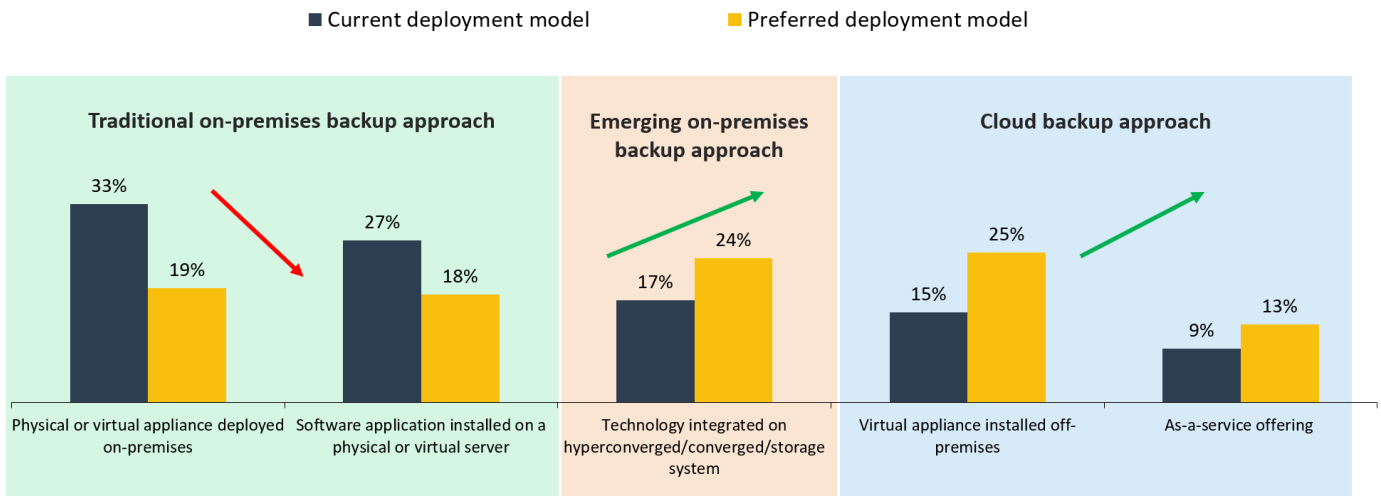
Current deployment model Preferred deployment model

Traditional on-premises backup approach

Emerging on-premises backup approach

Cloud backup approach

33%

19%

27%

18%

17%

24%

15%

25%

9%

13%

Physical or virtual appliance deployed on-premises

Software application installed on a physical or virtual server

Technology integrated on hyperconverged/converged/storage system

Virtual appliance installed off-premises

As-a-service offering